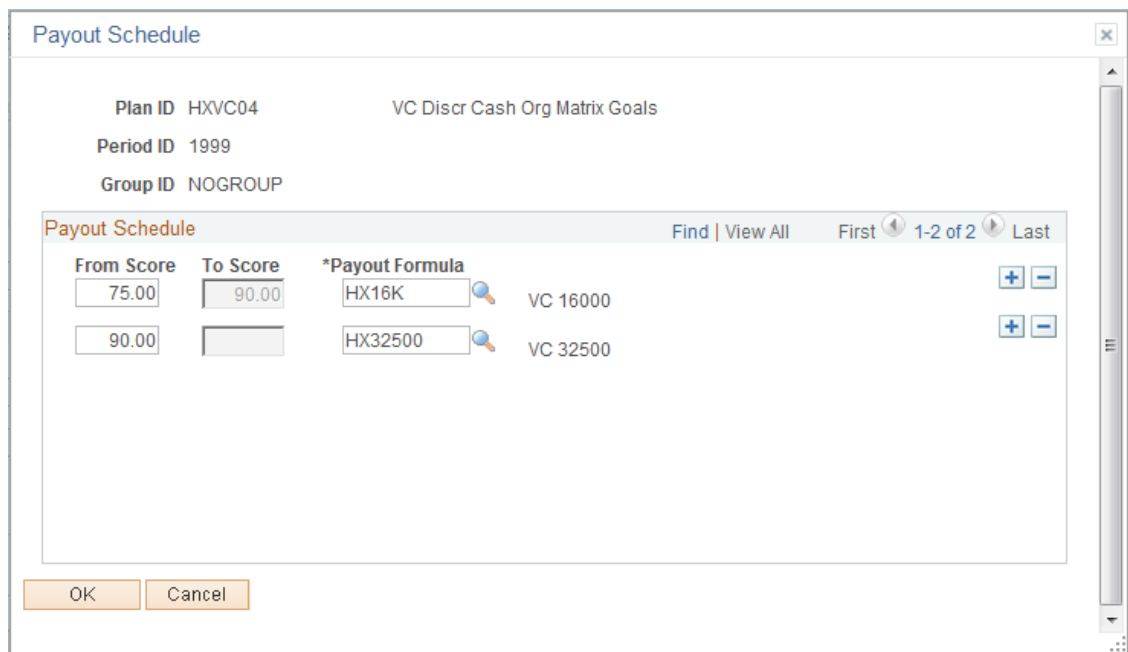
Payout Schedule

Plan ID HXVC04 VC Discr Cash Org Matrix Goals

Period ID 1999

Group ID NOGROUP

Payout Schedule

Find | View All First 1-2 of 2 Last

| From Score | To Score | *Payout Formula | |
|---|---|---|---|
| 75.00 | 90.00 | HX16K | VC 16000 |
| 90.00 | | HX32500 | VC 32500 |

OK Cancel